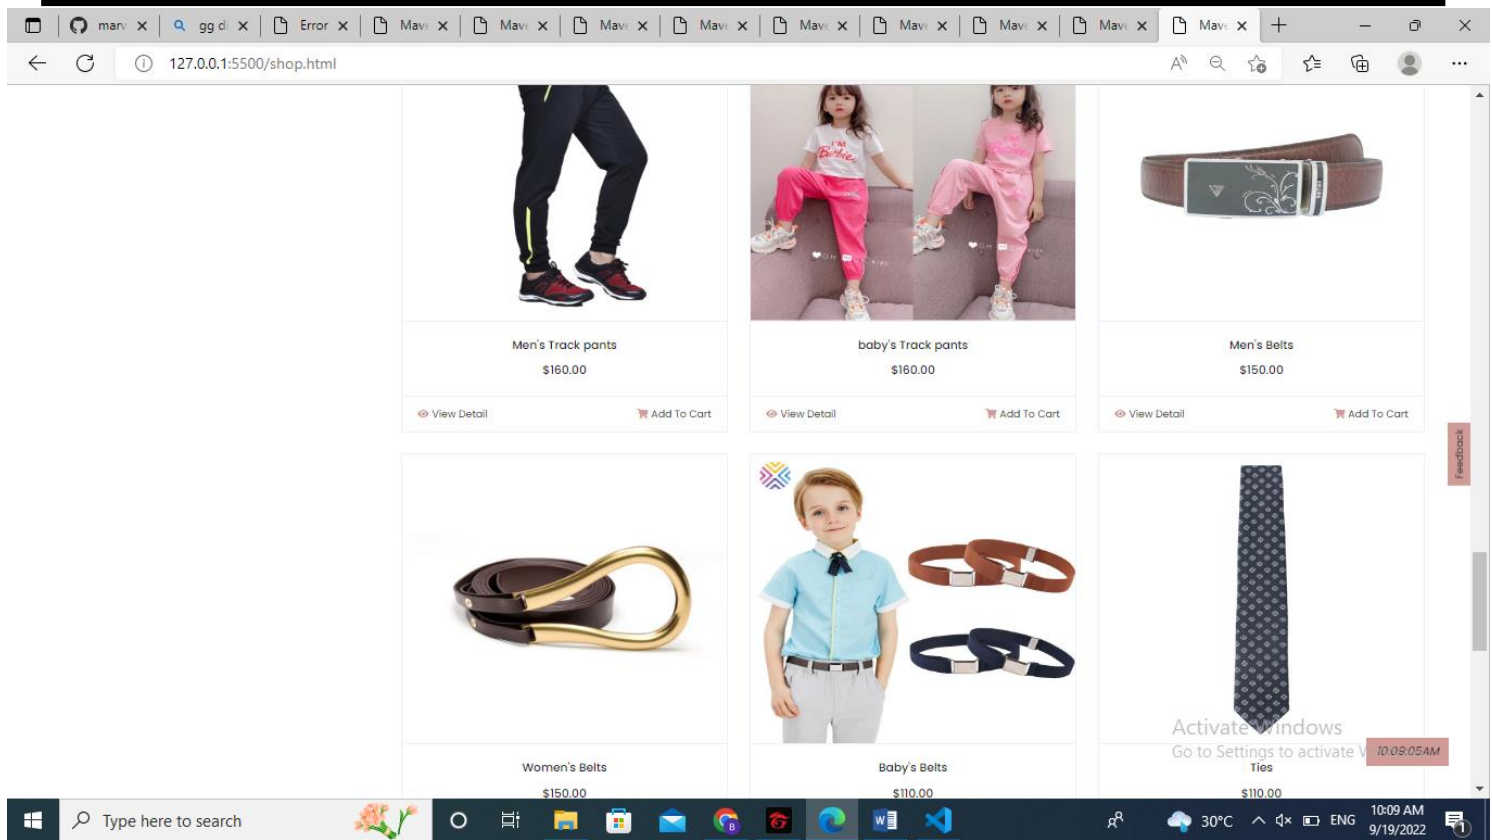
marv × | gg d × | Error × | Mav × | Mav × | Mav × | Mav × | Mav × | Mav × | Mav × | Mav × | Mav × | +

127.0.0.1:5500/shop.html

Men's Track pants
$160.00
View Detail
Add To Cart

baby's Track pants
$160.00
View Detail
Add To Cart

Men's Belts
$150.00
View Detail
Add To Cart

Feedback

Women's Belts
$150.00

Baby's Belts
$110.00

Ties
$110.00

Activate Windows
Go to Settings to activate W

10:09:05AM

Type here to search

30°C ENG 10:09 AM 9/19/2022